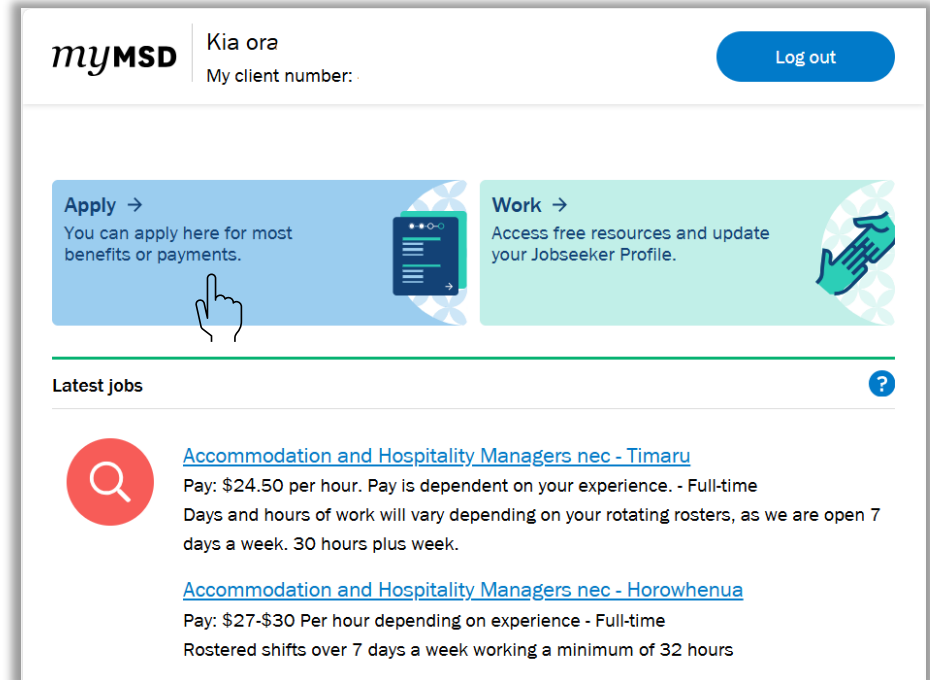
myMSD

Kia ora
My client number:

Log out

Apply →
You can apply here for most benefits or payments.

Work →
Access free resources and update your Jobseeker Profile.

Latest jobs

?

Accommodation and Hospitality Managers nec - Timaru
Pay: $24.50 per hour. Pay is dependent on your experience. - Full-time
Days and hours of work will vary depending on your rotating rosters, as we are open 7 days a week. 30 hours plus week.

Accommodation and Hospitality Managers nec - Horowhenua
Pay: $27-$30 Per hour depending on experience - Full-time
Rostered shifts over 7 days a week working a minimum of 32 hours